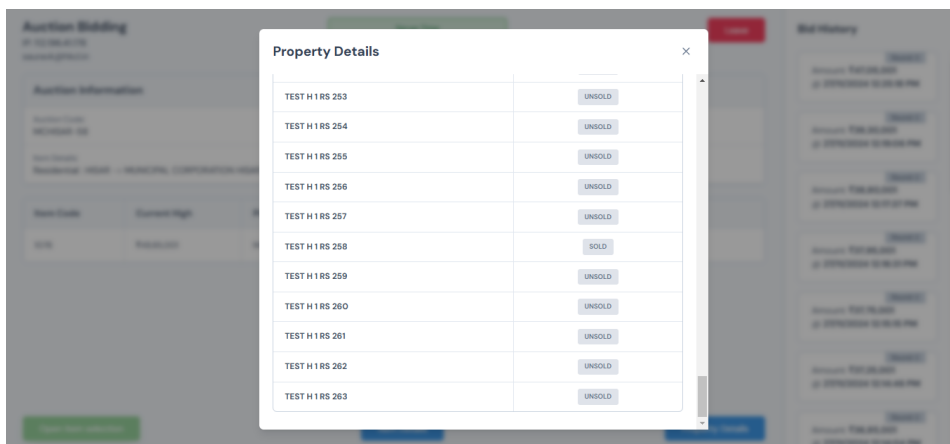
Auction Bidding

Auction Information

Item Code

Current High

Bid History

Property Details

×

| | |
|---|---|
| TEST H 1 RS 253 | UNSOLD |
| TEST H 1 RS 254 | UNSOLD |
| TEST H 1 RS 255 | UNSOLD |
| TEST H 1 RS 256 | UNSOLD |
| TEST H 1 RS 257 | UNSOLD |
| TEST H 1 RS 258 | SOLD |
| TEST H 1 RS 259 | UNSOLD |
| TEST H 1 RS 260 | UNSOLD |
| TEST H 1 RS 261 | UNSOLD |
| TEST H 1 RS 262 | UNSOLD |
| TEST H 1 RS 263 | UNSOLD |